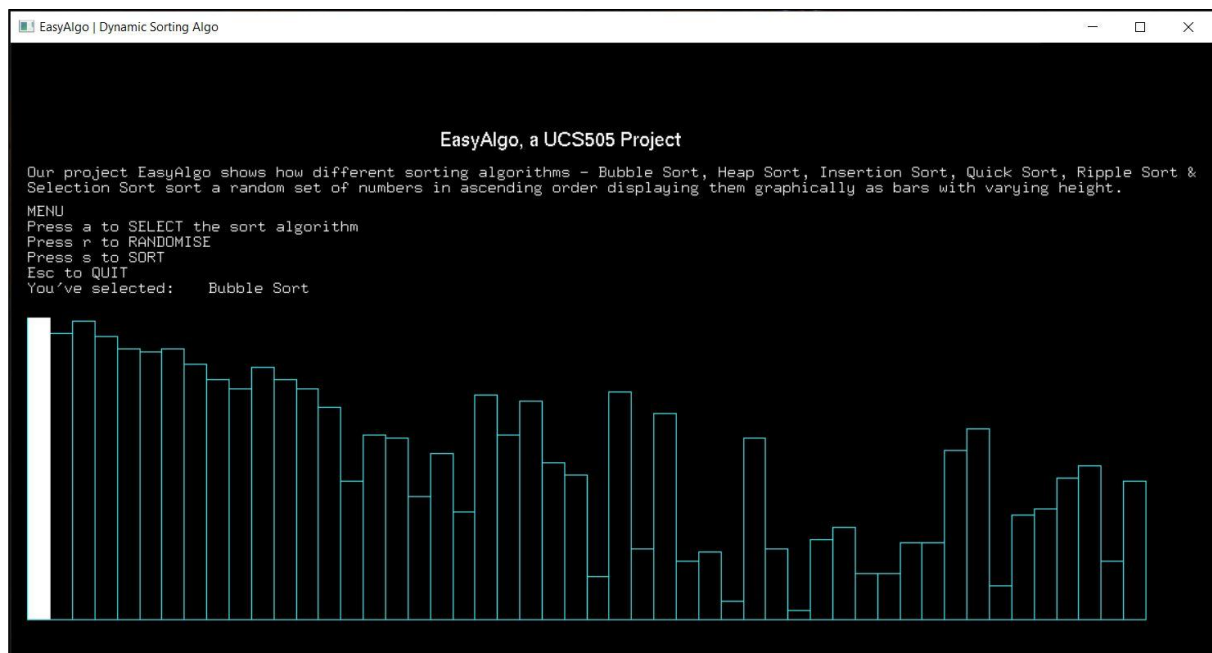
EasyAlgo | Dynamic Sorting Algo

EasyAlgo, a UCS505 Project

Our project EasyAlgo shows how different sorting algorithms - Bubble Sort, Heap Sort, Insertion Sort, Quick Sort, Ripple Sort & Selection Sort sort a random set of numbers in ascending order displaying them graphically as bars with varying height.

MENU
Press a to SELECT the sort algorithm
Press r to RANDOMISE
Press s to SORT
Esc to QUIT
You've selected: Bubble Sort